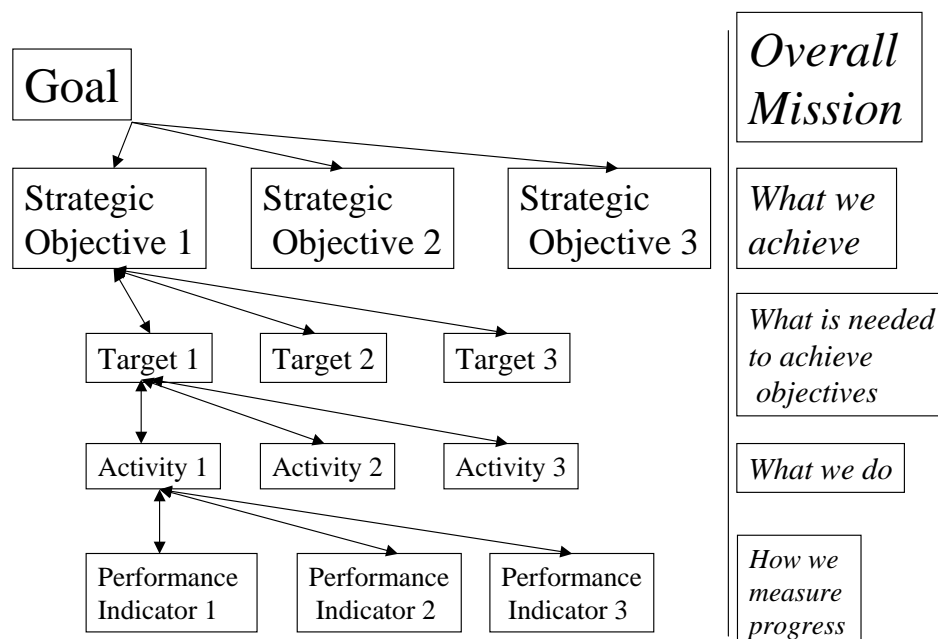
Goal

Strategic Objective 1

Strategic Objective 2

Strategic Objective 3

Target 1

Target 2

Target 3

Activity 1

Activity 2

Activity 3

Performance Indicator 1

Performance Indicator 2

Performance Indicator 3

*Overall Mission*

*What we achieve*

*What is needed to achieve objectives*

*What we do*

*How we measure progress*